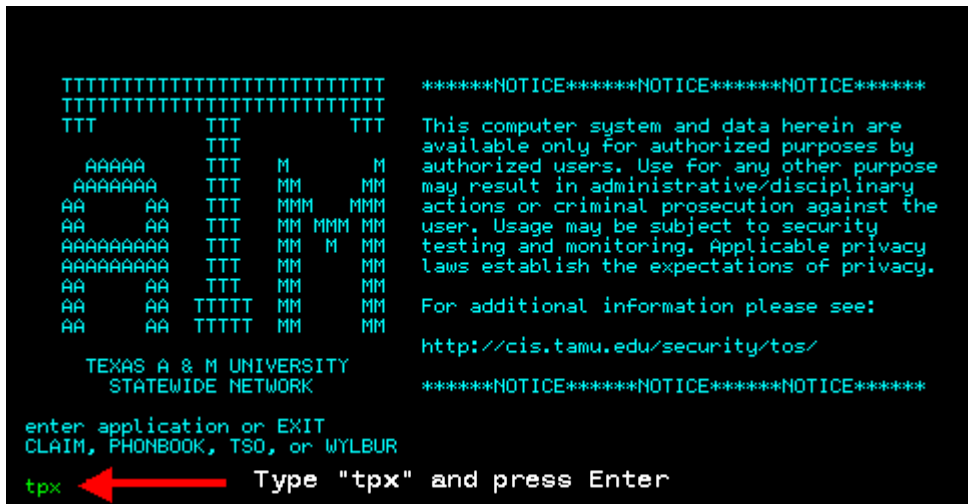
TTTTTTTTTTTTTTTTTTTTTTTTTTTTTT
TTTTTTTTTTTTTTTTTTTTTTTTTTTTTT
TTT TTT TTT
TTT
AAAAA TTT M M
AAAAAAA TTT MM MM
AA AA TTT MMM MMM
AA AA TTT MM MMM MM
AAAAAAAAA TTT MM M MM
AAAAAAAAA TTT MM MM
AA AA TTT MM MM
AA AA TTTTT MM MM
AA AA TTTTT MM MM

TEXAS A & M UNIVERSITY
STATEWIDE NETWORK

******NOTICE******NOTICE******NOTICE******

This computer system and data herein are available only for authorized purposes by authorized users. Use for any other purpose may result in administrative/disciplinary actions or criminal prosecution against the user. Usage may be subject to security testing and monitoring. Applicable privacy laws establish the expectations of privacy.

For additional information please see:

http://cis.tamu.edu/security/tos/

******NOTICE******NOTICE******NOTICE******

enter application or EXIT
CLAIM, PHONBOOK, TSO, or WYLBUR

tpx

Type "tpx" and press Enter